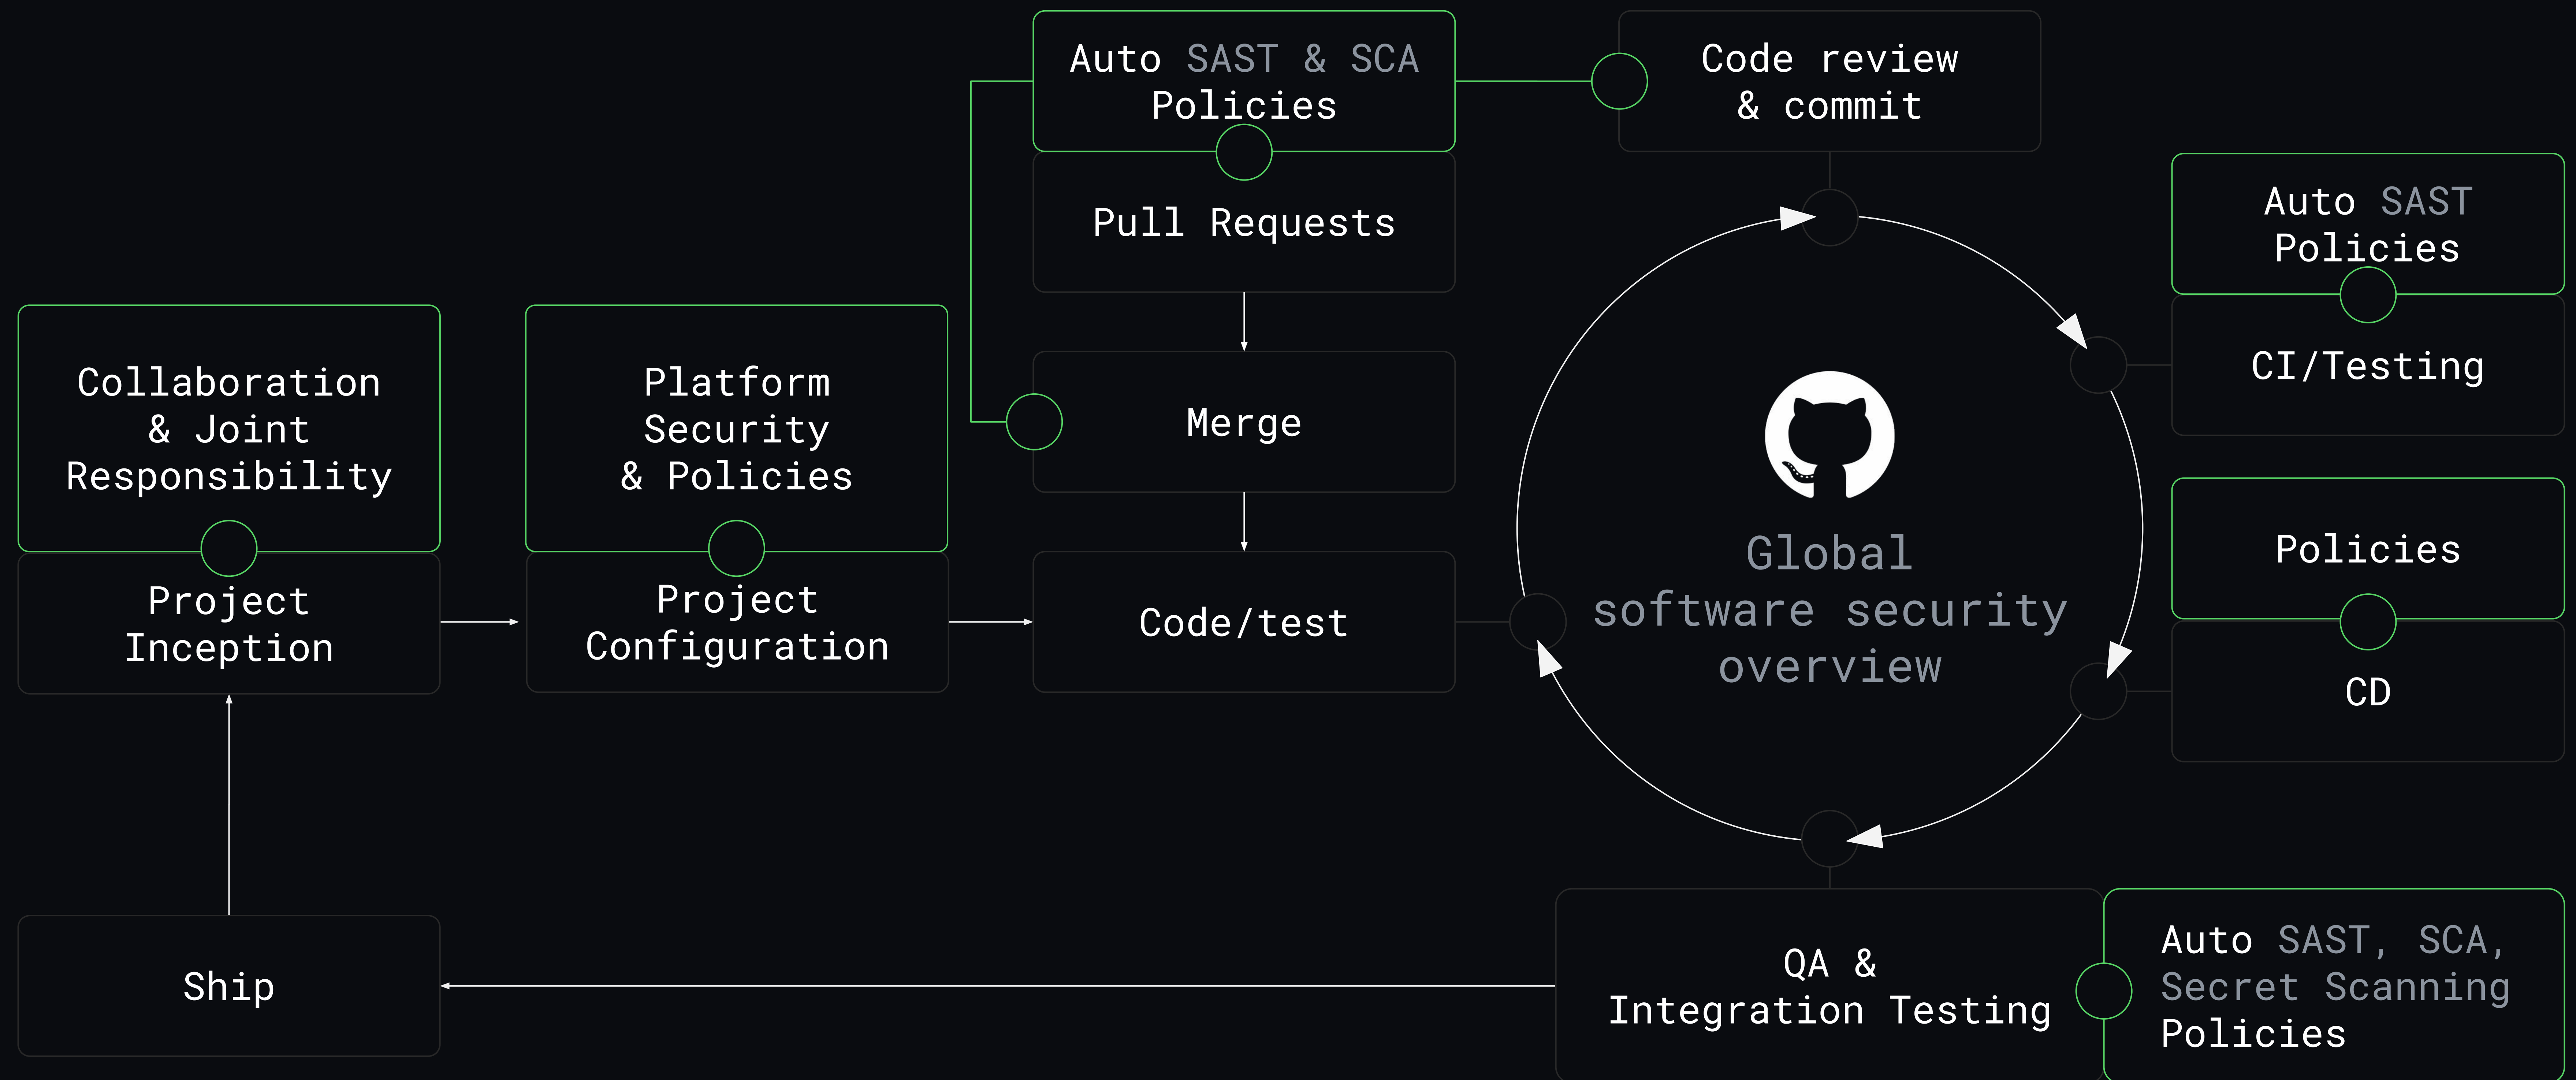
Collaboration & Joint Responsibility

Project Inception

Platform Security & Policies

Project Configuration

Auto SAST & SCA Policies

Pull Requests

Merge

Code/test

Code review & commit

Global software security overview

Auto SAST Policies

CI/Testing

Policies

CD

QA & Integration Testing

Auto SAST, SCA, Secret Scanning Policies

Ship